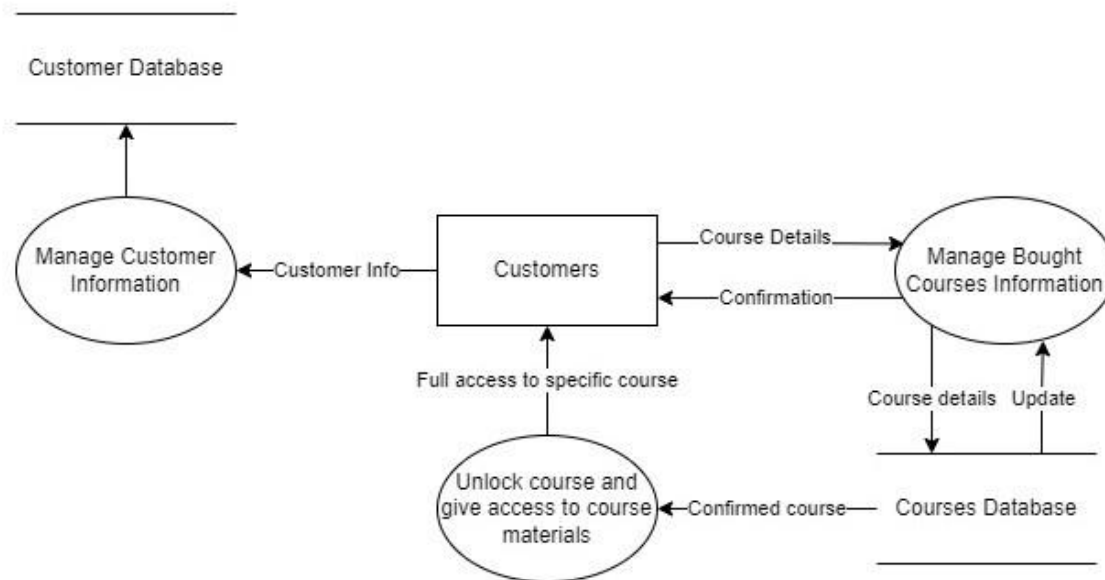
Customer Database

Manage Customer Information

Customer Info

Customers

Course Details

Manage Bought Courses Information

Confirmation

Full access to specific course

Course details

Update

Unlock course and give access to course materials

Confirmed course

Courses Database